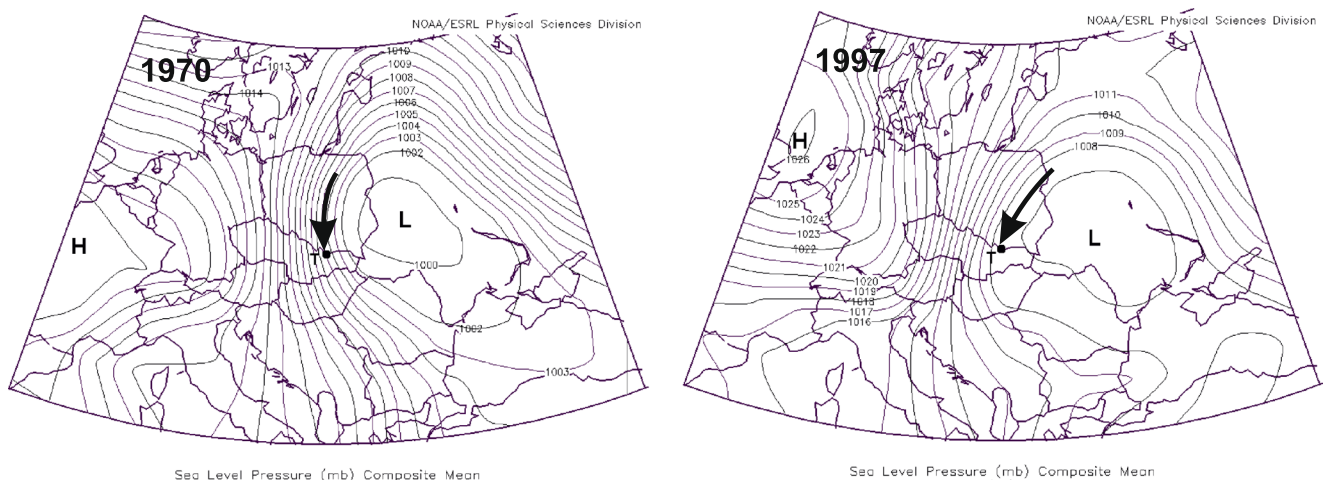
NOAA/ESRL Physical Sciences Division

1970

1013
1014
1010
1009
1008
1007
1006
1005
1004
1003
1002

H

L

T

1000

1002

1003

Sea Level Pressure (mb) Composite Mean

NOAA/ESRL Physical Sciences Division

1997

H
1026

1011
1010
1009
1008

1025
1024
1023
1022

L

T

1021
1020
1019
1018
1017
1016

Sea Level Pressure (mb) Composite Mean